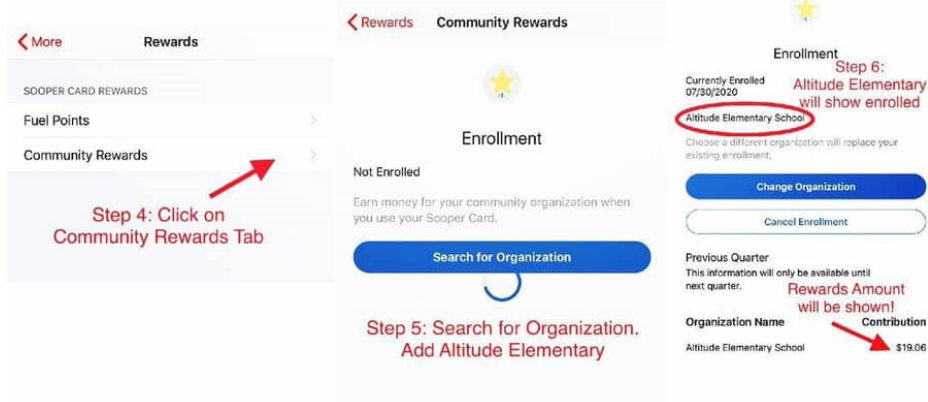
More

Rewards

SOOPER CARD REWARDS

Fuel Points

Community Rewards

Step 4: Click on Community Rewards Tab

Rewards

Community Rewards

Enrollment

Not Enrolled

Earn money for your community organization when you use your Sooper Card.

Search for Organization

Step 5: Search for Organization. Add Altitude Elementary

Enrollment

Currently Enrolled
07/30/2020

Step 6: Altitude Elementary will show enrolled

Altitude Elementary School

Choose a different organization will replace your existing enrollment.

Change Organization

Cancel Enrollment

Previous Quarter
This information will only be available until next quarter.

Rewards Amount will be shown!

Organization Name

Contribution

Altitude Elementary School

$19.06